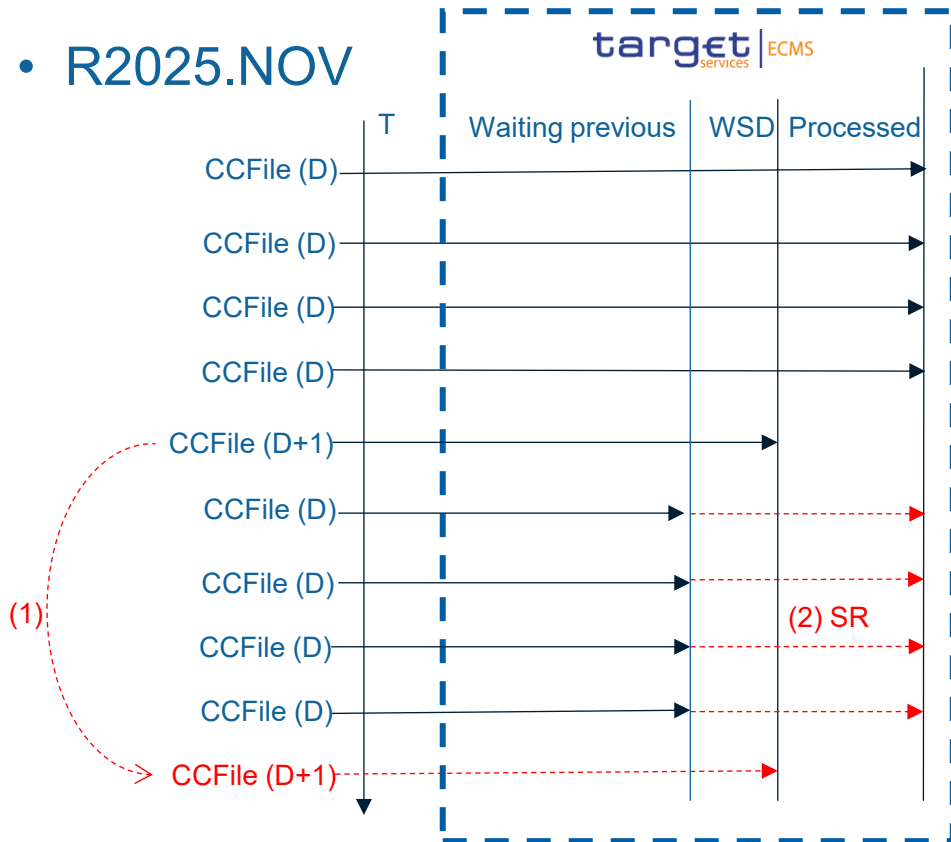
• R2025.NOV

target services | ECMS

T

Waiting previous

WSD

Processed

CCFile (D)

CCFile (D)

CCFile (D)

CCFile (D)

CCFile (D+1)

CCFile (D)

CCFile (D)

(1)

(2) SR

CCFile (D)

CCFile (D)

CCFile (D+1)